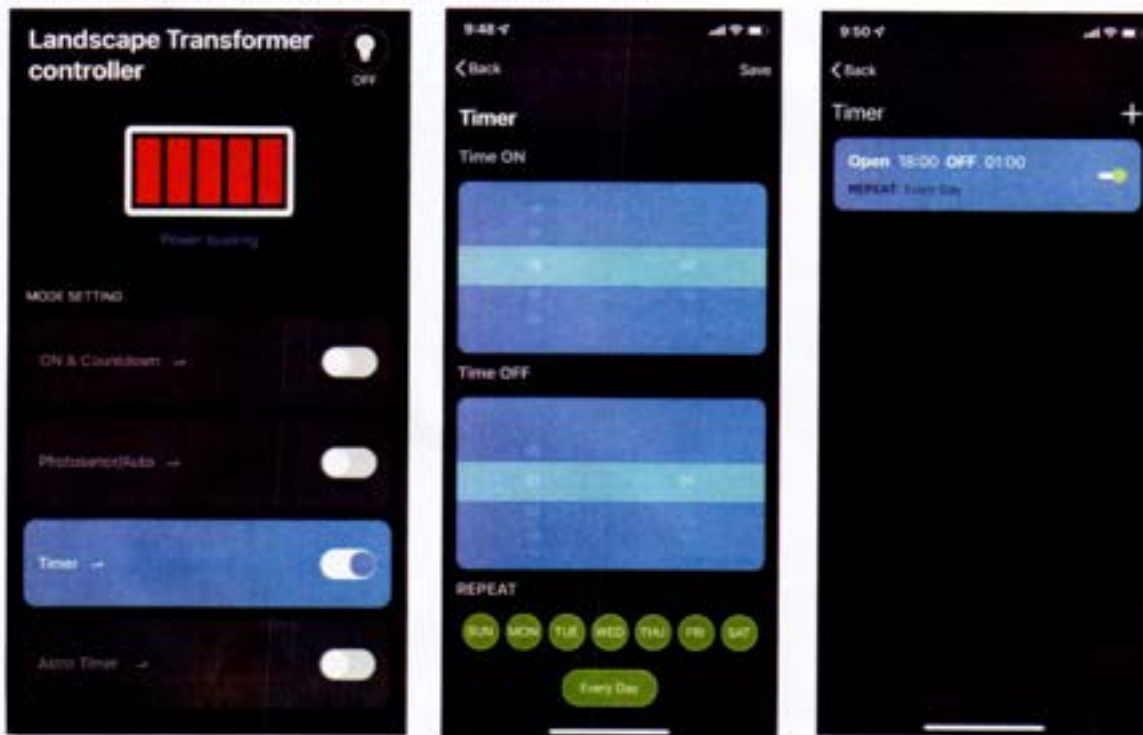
Landscape Transformer controller

OFF

Power loading

MODE SETTING

ON & Countdown →

Photosensor/Auto →

Timer →

Astro Timer →

9:48

< Back

Save

Timer

Time ON

Time OFF

REPEAT

SUN MON TUE WED THU FRI SAT

Every Day

9:50

< Back

Timer

+

Open 18:00 OFF 01:00

REPEAT Every Day